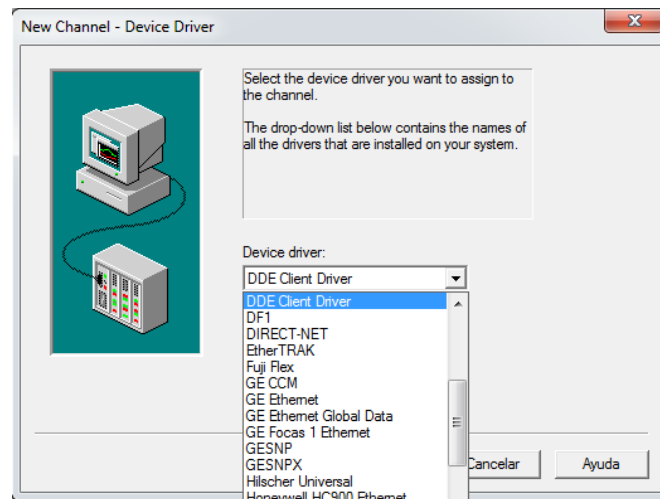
New Channel - Device Driver

Select the device driver you want to assign to the channel.

The drop-down list below contains the names of all the drivers that are installed on your system.

Device driver:

DDE Client Driver

DDE Client Driver
DF1
DIRECT-NET
EtherTRAK
Fuji Flex
GE CCM
GE Ethernet
GE Ethernet Global Data
GE Focas 1 Ethernet
GESNP
GESNPX
Hilscher Universal
Honeywell HC900 Ethernet

Cancelar
Ayuda